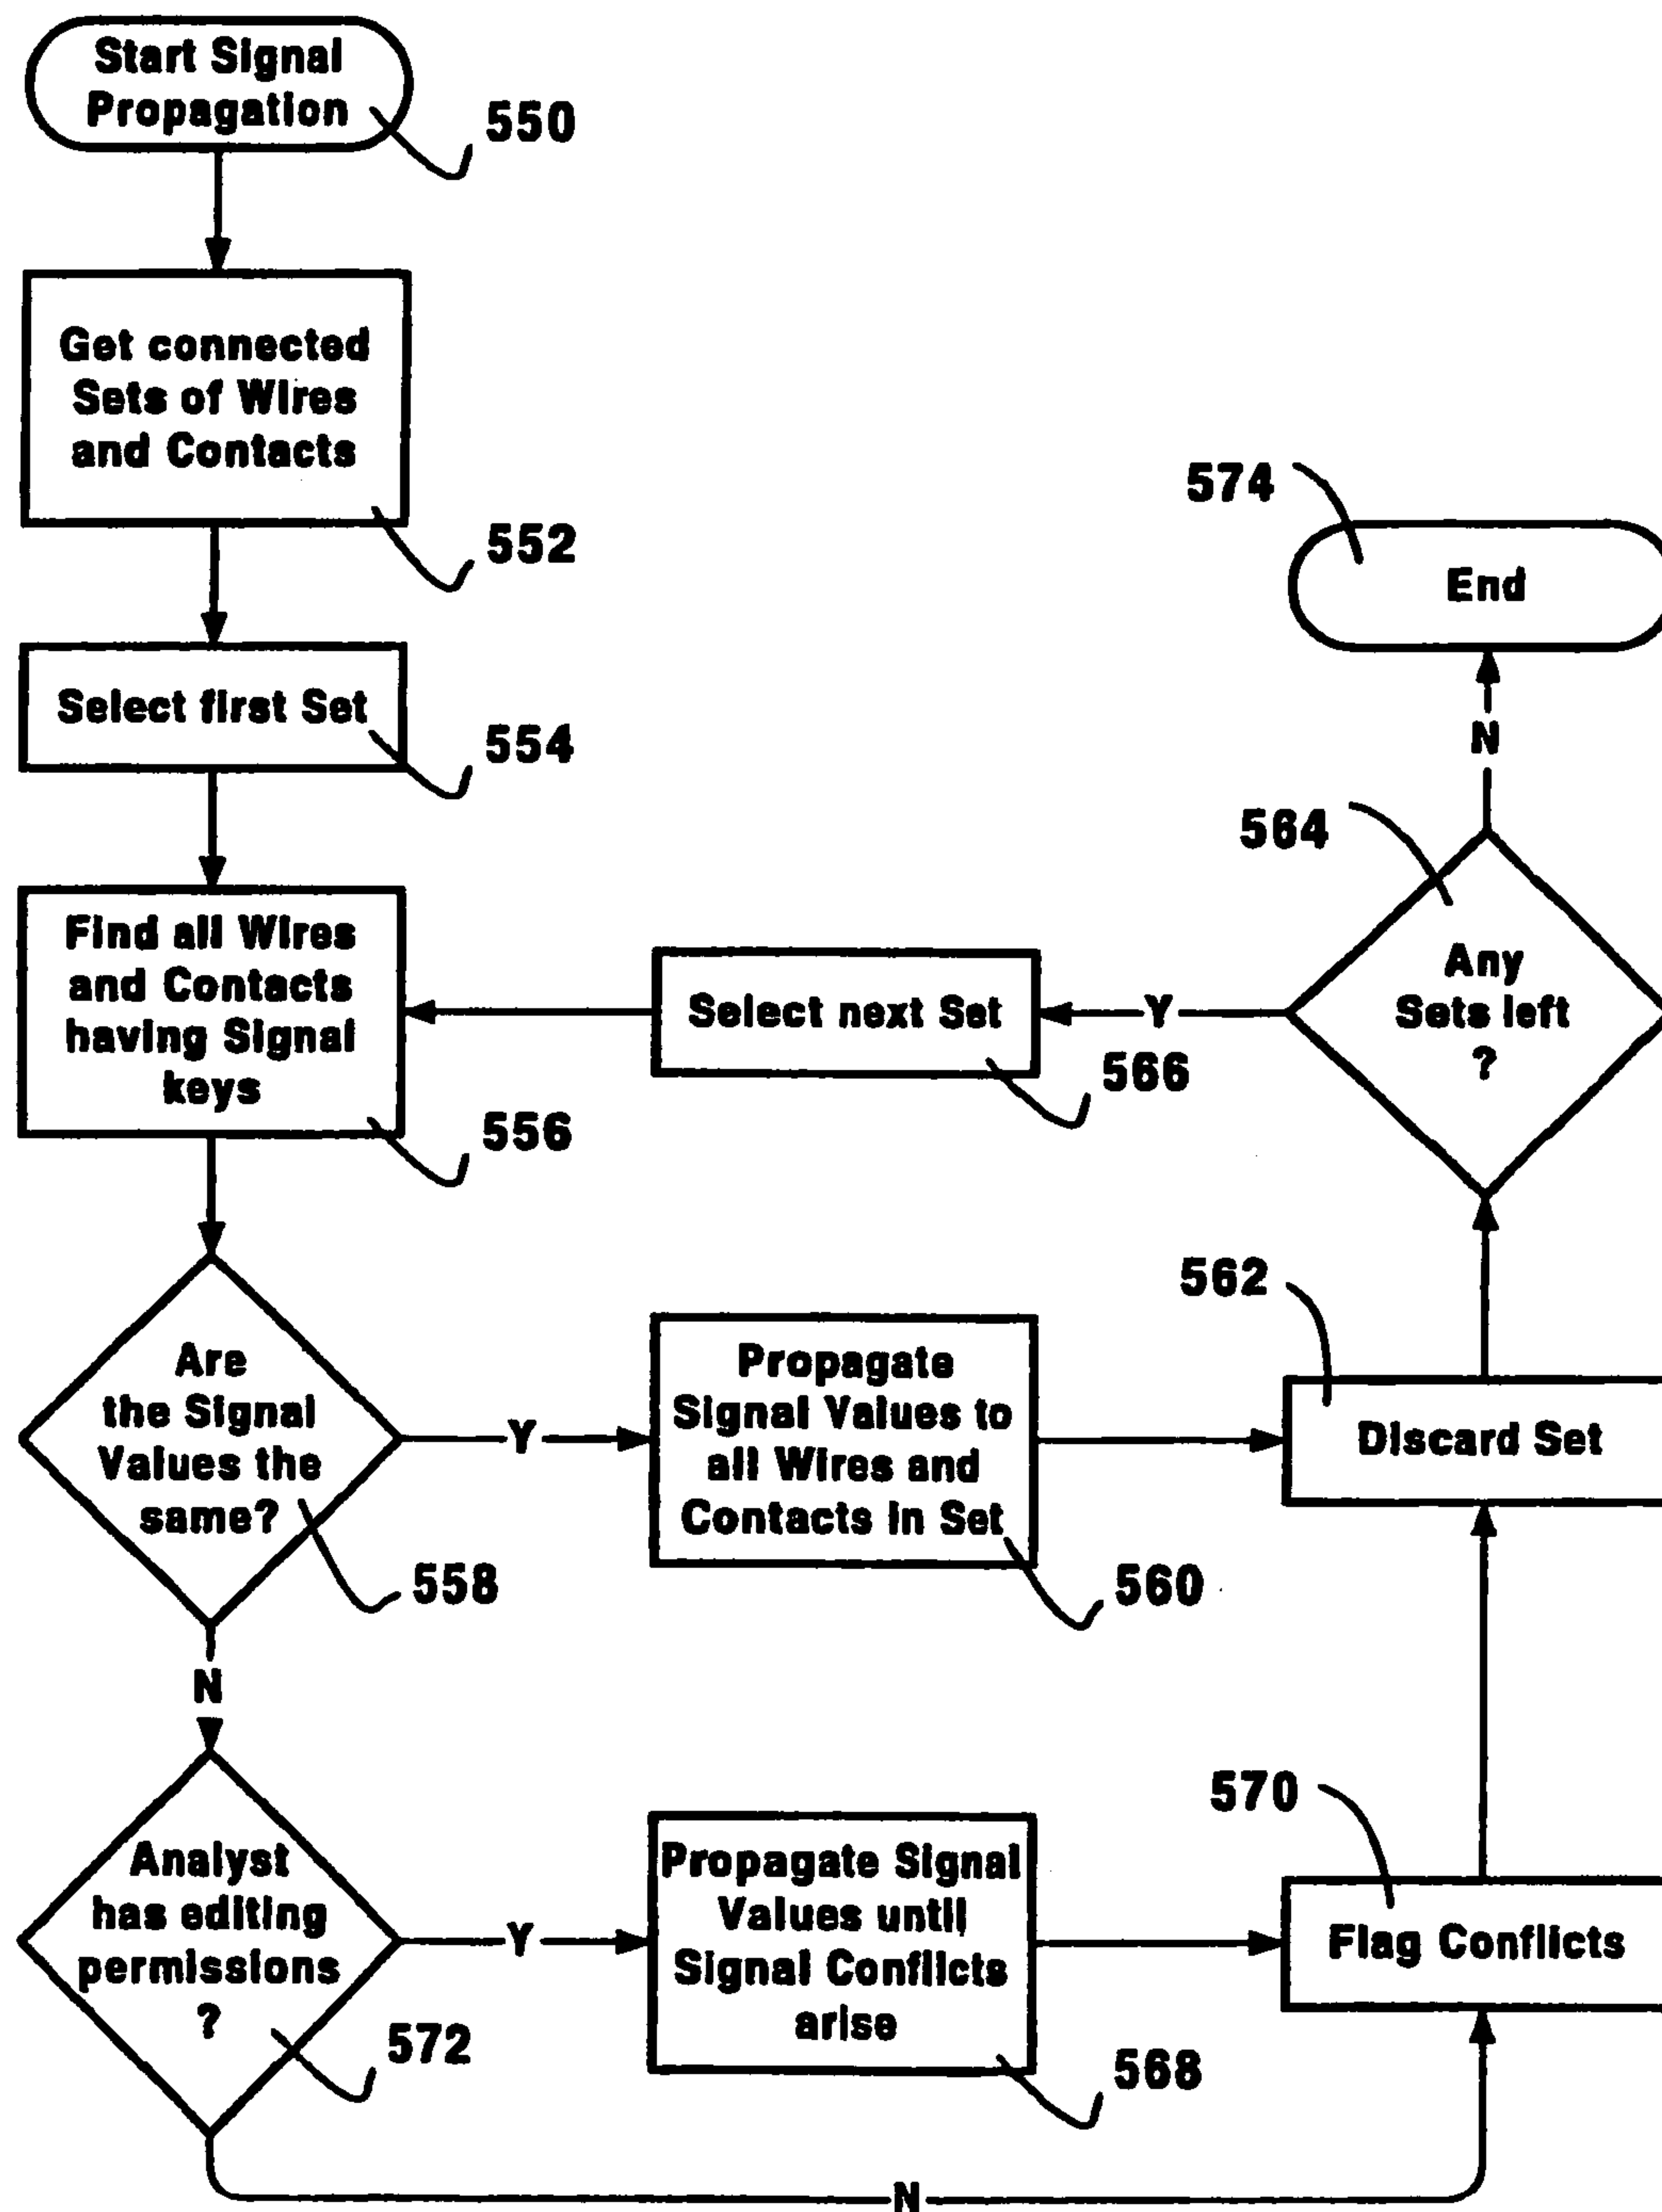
Start Signal Propagation

550

Get connected Sets of Wires and Contacts

552

Select first Set

554

Find all Wires and Contacts having Signal keys

556

Are the Signal Values the same?

558

Y

Propagate Signal Values to all Wires and Contacts in Set

560

Discard Set

562

N

Analyst has editing permissions ?

572

Y

Propagate Signal Values until Signal Conflicts arise

568

Flag Conflicts

570

N

574

End

N

564

Any Sets left ?

Y

Select next Set

566